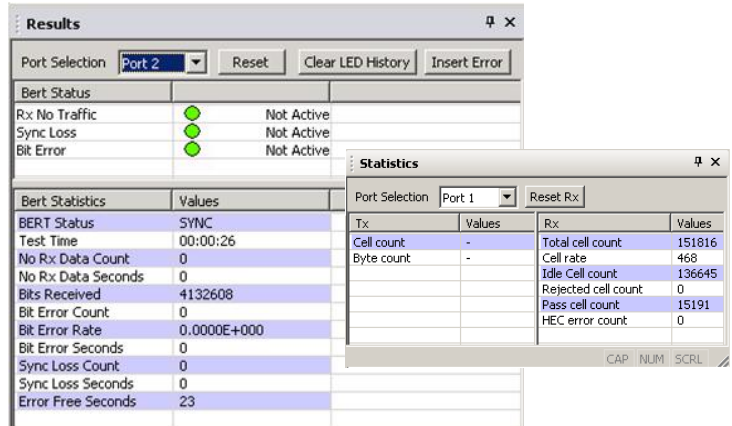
Results

Port Selection Port 2 Reset Clear LED History Insert Error

| Bert Status | | |
|---|---|---|
| Rx No Traffic | Not Active | |
| Sync Loss | Not Active | |
| Bit Error | Not Active | |

| Bert Statistics | Values |
|---|---|
| BERT Status | SYNC |
| Test Time | 00:00:26 |
| No Rx Data Count | 0 |
| No Rx Data Seconds | 0 |
| Bits Received | 4132608 |
| Bit Error Count | 0 |
| Bit Error Rate | 0.0000E+000 |
| Bit Error Seconds | 0 |
| Sync Loss Count | 0 |
| Sync Loss Seconds | 0 |
| Error Free Seconds | 23 |

Statistics

Port Selection Port 1 Reset Rx

| Tx | Values |
|---|---|
| Cell count | - |
| Byte count | - |

| Rx | Values |
|---|---|
| Total cell count | 151816 |
| Cell rate | 468 |
| Idle Cell count | 136645 |
| Rejected cell count | 0 |
| Pass cell count | 15191 |
| HEC error count | 0 |

CAP NUM SCRL